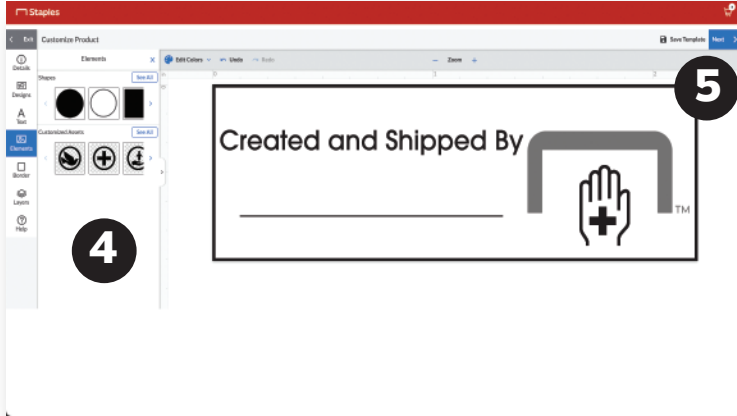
Staples

Exit Customize Product

Save Template Next

Details
Designs
Text
Elements
Border
Layers
Help

Elements

Shapes See All

Customized Assets See All

Edit Colors Undo Redo Zoom

0 1 2

5

Created and Shipped By

TM

4